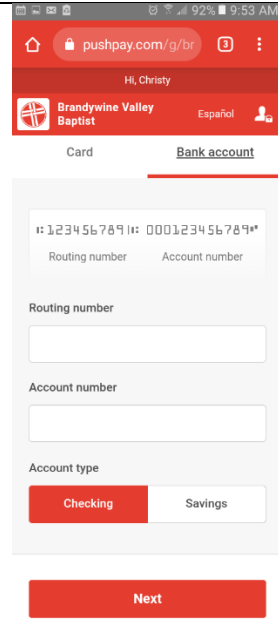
92% 9:53 AM

pushpay.com/g/br

3

Hi, Christy

Brandywine Valley Baptist

Español

Card

Bank account

⑆123456789⑆ 000123456789⑈

Routing number

Account number

Routing number

Account number

Account type

Checking

Savings

Next